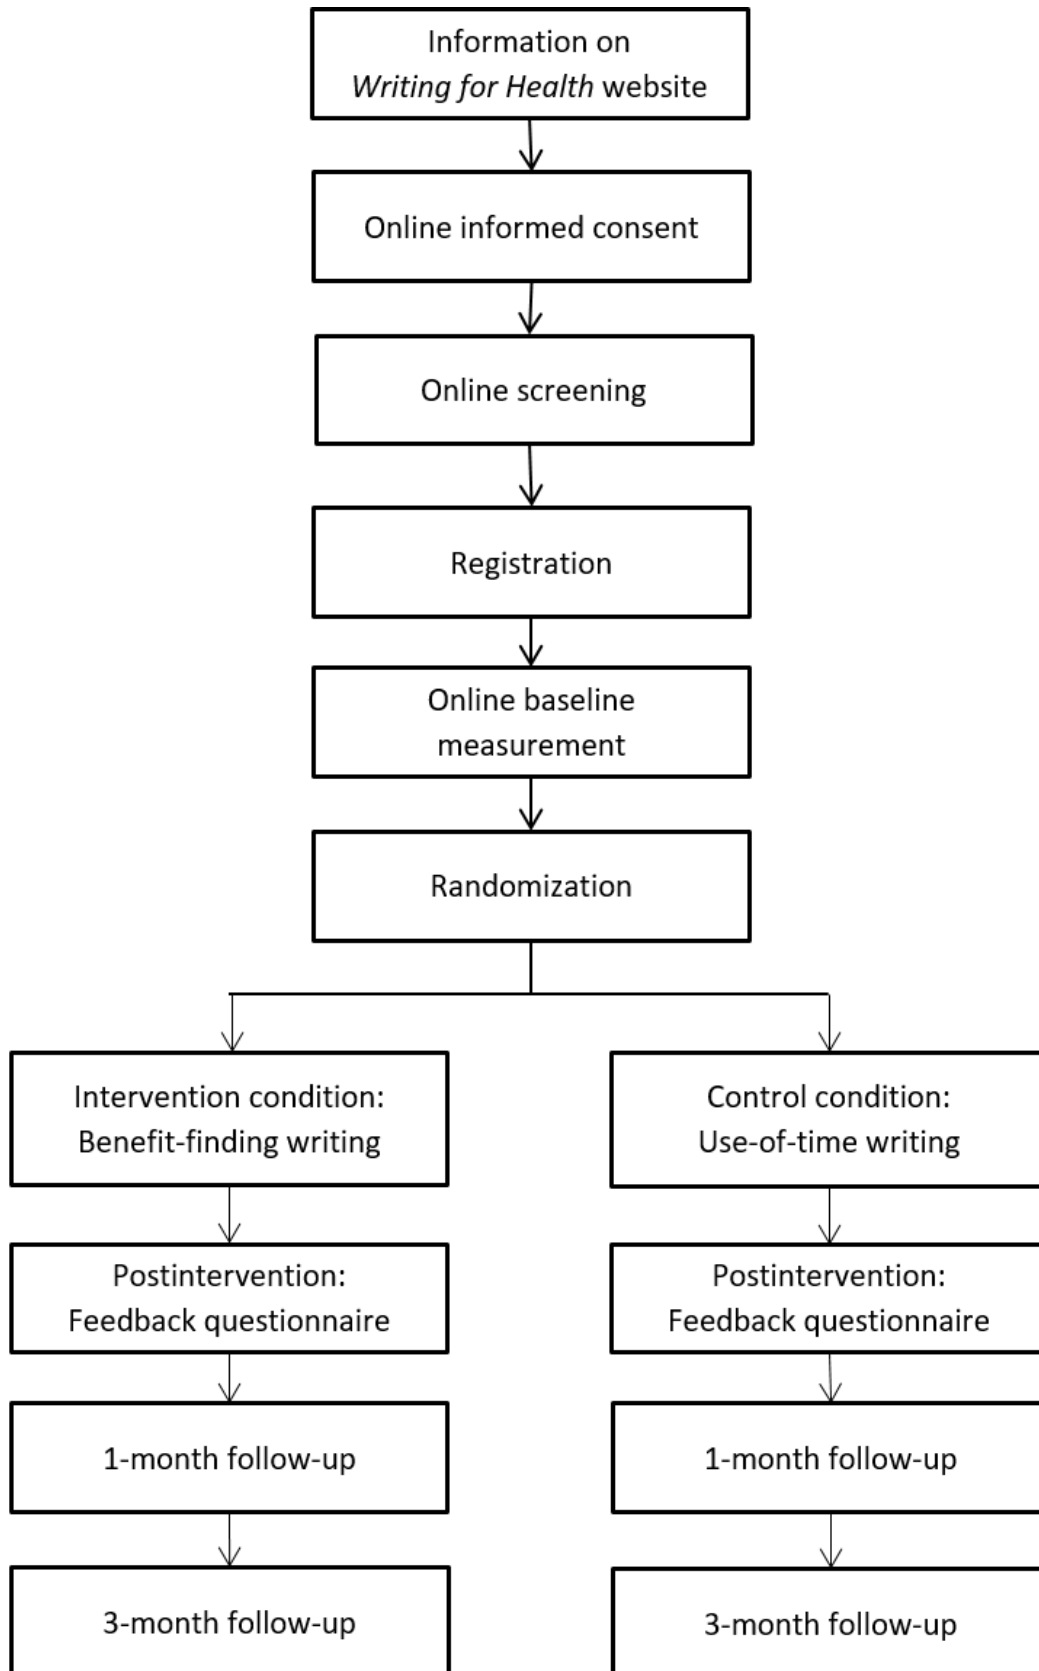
Information on
Writing for Health website

Online informed consent

Online screening

Registration

Online baseline measurement

Randomization

Intervention condition:
Benefit-finding writing

Postintervention:
Feedback questionnaire

1-month follow-up

3-month follow-up

Control condition:
Use-of-time writing

Postintervention:
Feedback questionnaire

1-month follow-up

3-month follow-up